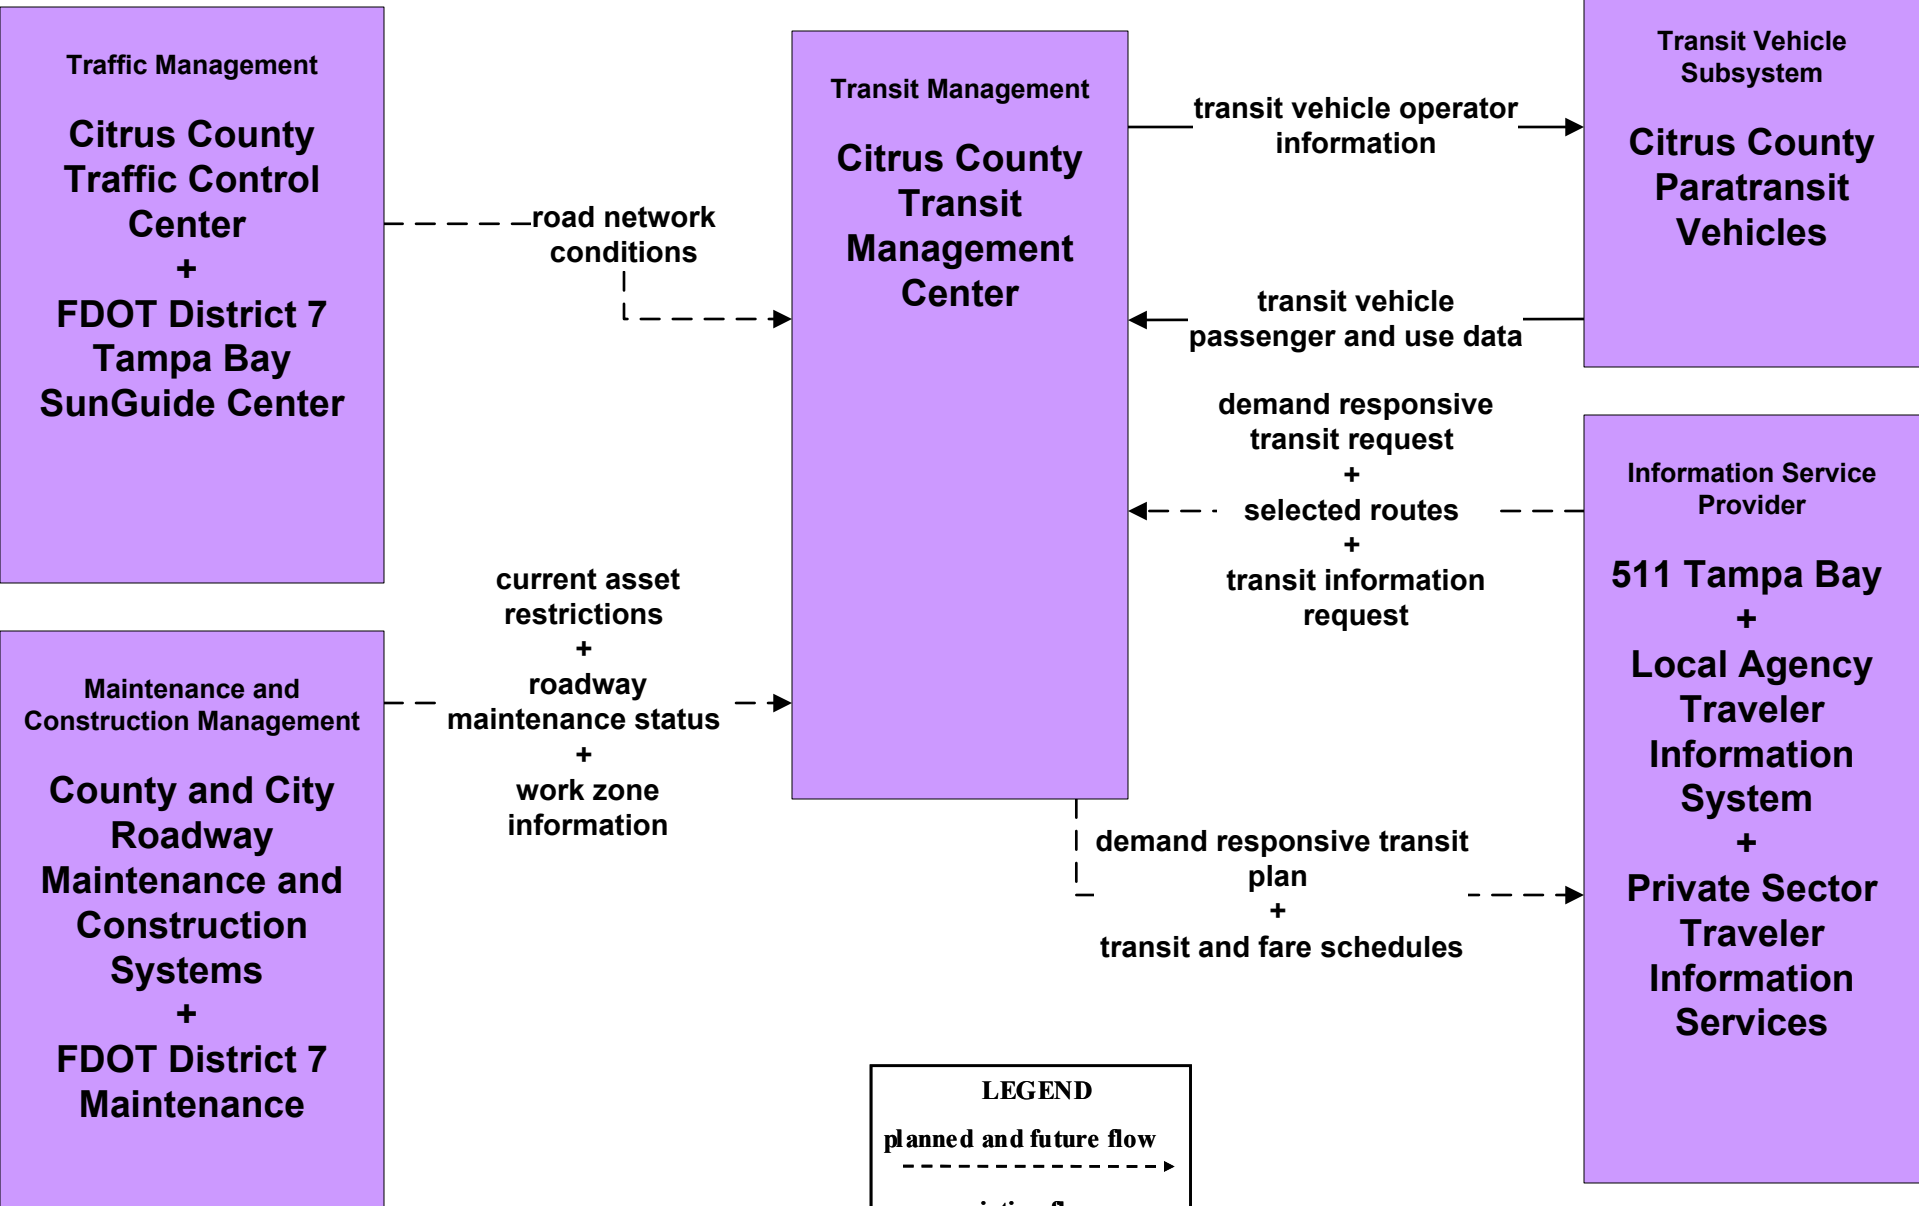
Traffic Management

Citrus County Traffic Control Center
+
FDOT District 7 Tampa Bay SunGuide Center

road network conditions

Transit Management

Citrus County Transit Management Center

transit vehicle operator information

Transit Vehicle Subsystem

Citrus County Paratransit Vehicles

transit vehicle passenger and use data

demand responsive transit request
+
selected routes
+
transit information request

Information Service Provider

511 Tampa Bay
+
Local Agency Traveler Information System
+
Private Sector Traveler Information Services

current asset restrictions
+
roadway maintenance status
+
work zone information

Maintenance and Construction Management

County and City Roadway Maintenance and Construction Systems
+
FDOT District 7 Maintenance

demand responsive transit plan
+
transit and fare schedules

LEGEND

planned and future flow

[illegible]